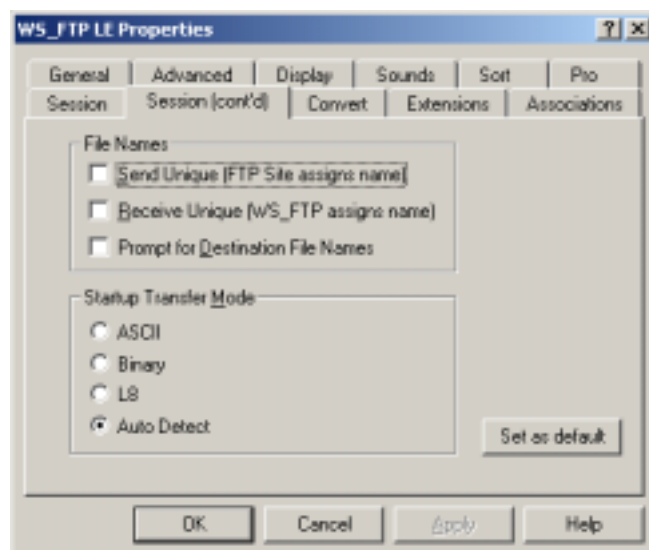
WS_FTP LE Properties

?
×

General
Advanced
Display
Sounds
Sort
Pro
Session
Session (cont'd)
Convert
Extensions
Associations

File Names

Send Unique (FTP Site assigns name)

Receive Unique (WS_FTP assigns name)

Prompt for Destination File Names

Startup Transfer Mode

ASCII

Binary

L8

Auto Detect

Set as default

OK
Cancel
Apply
Help